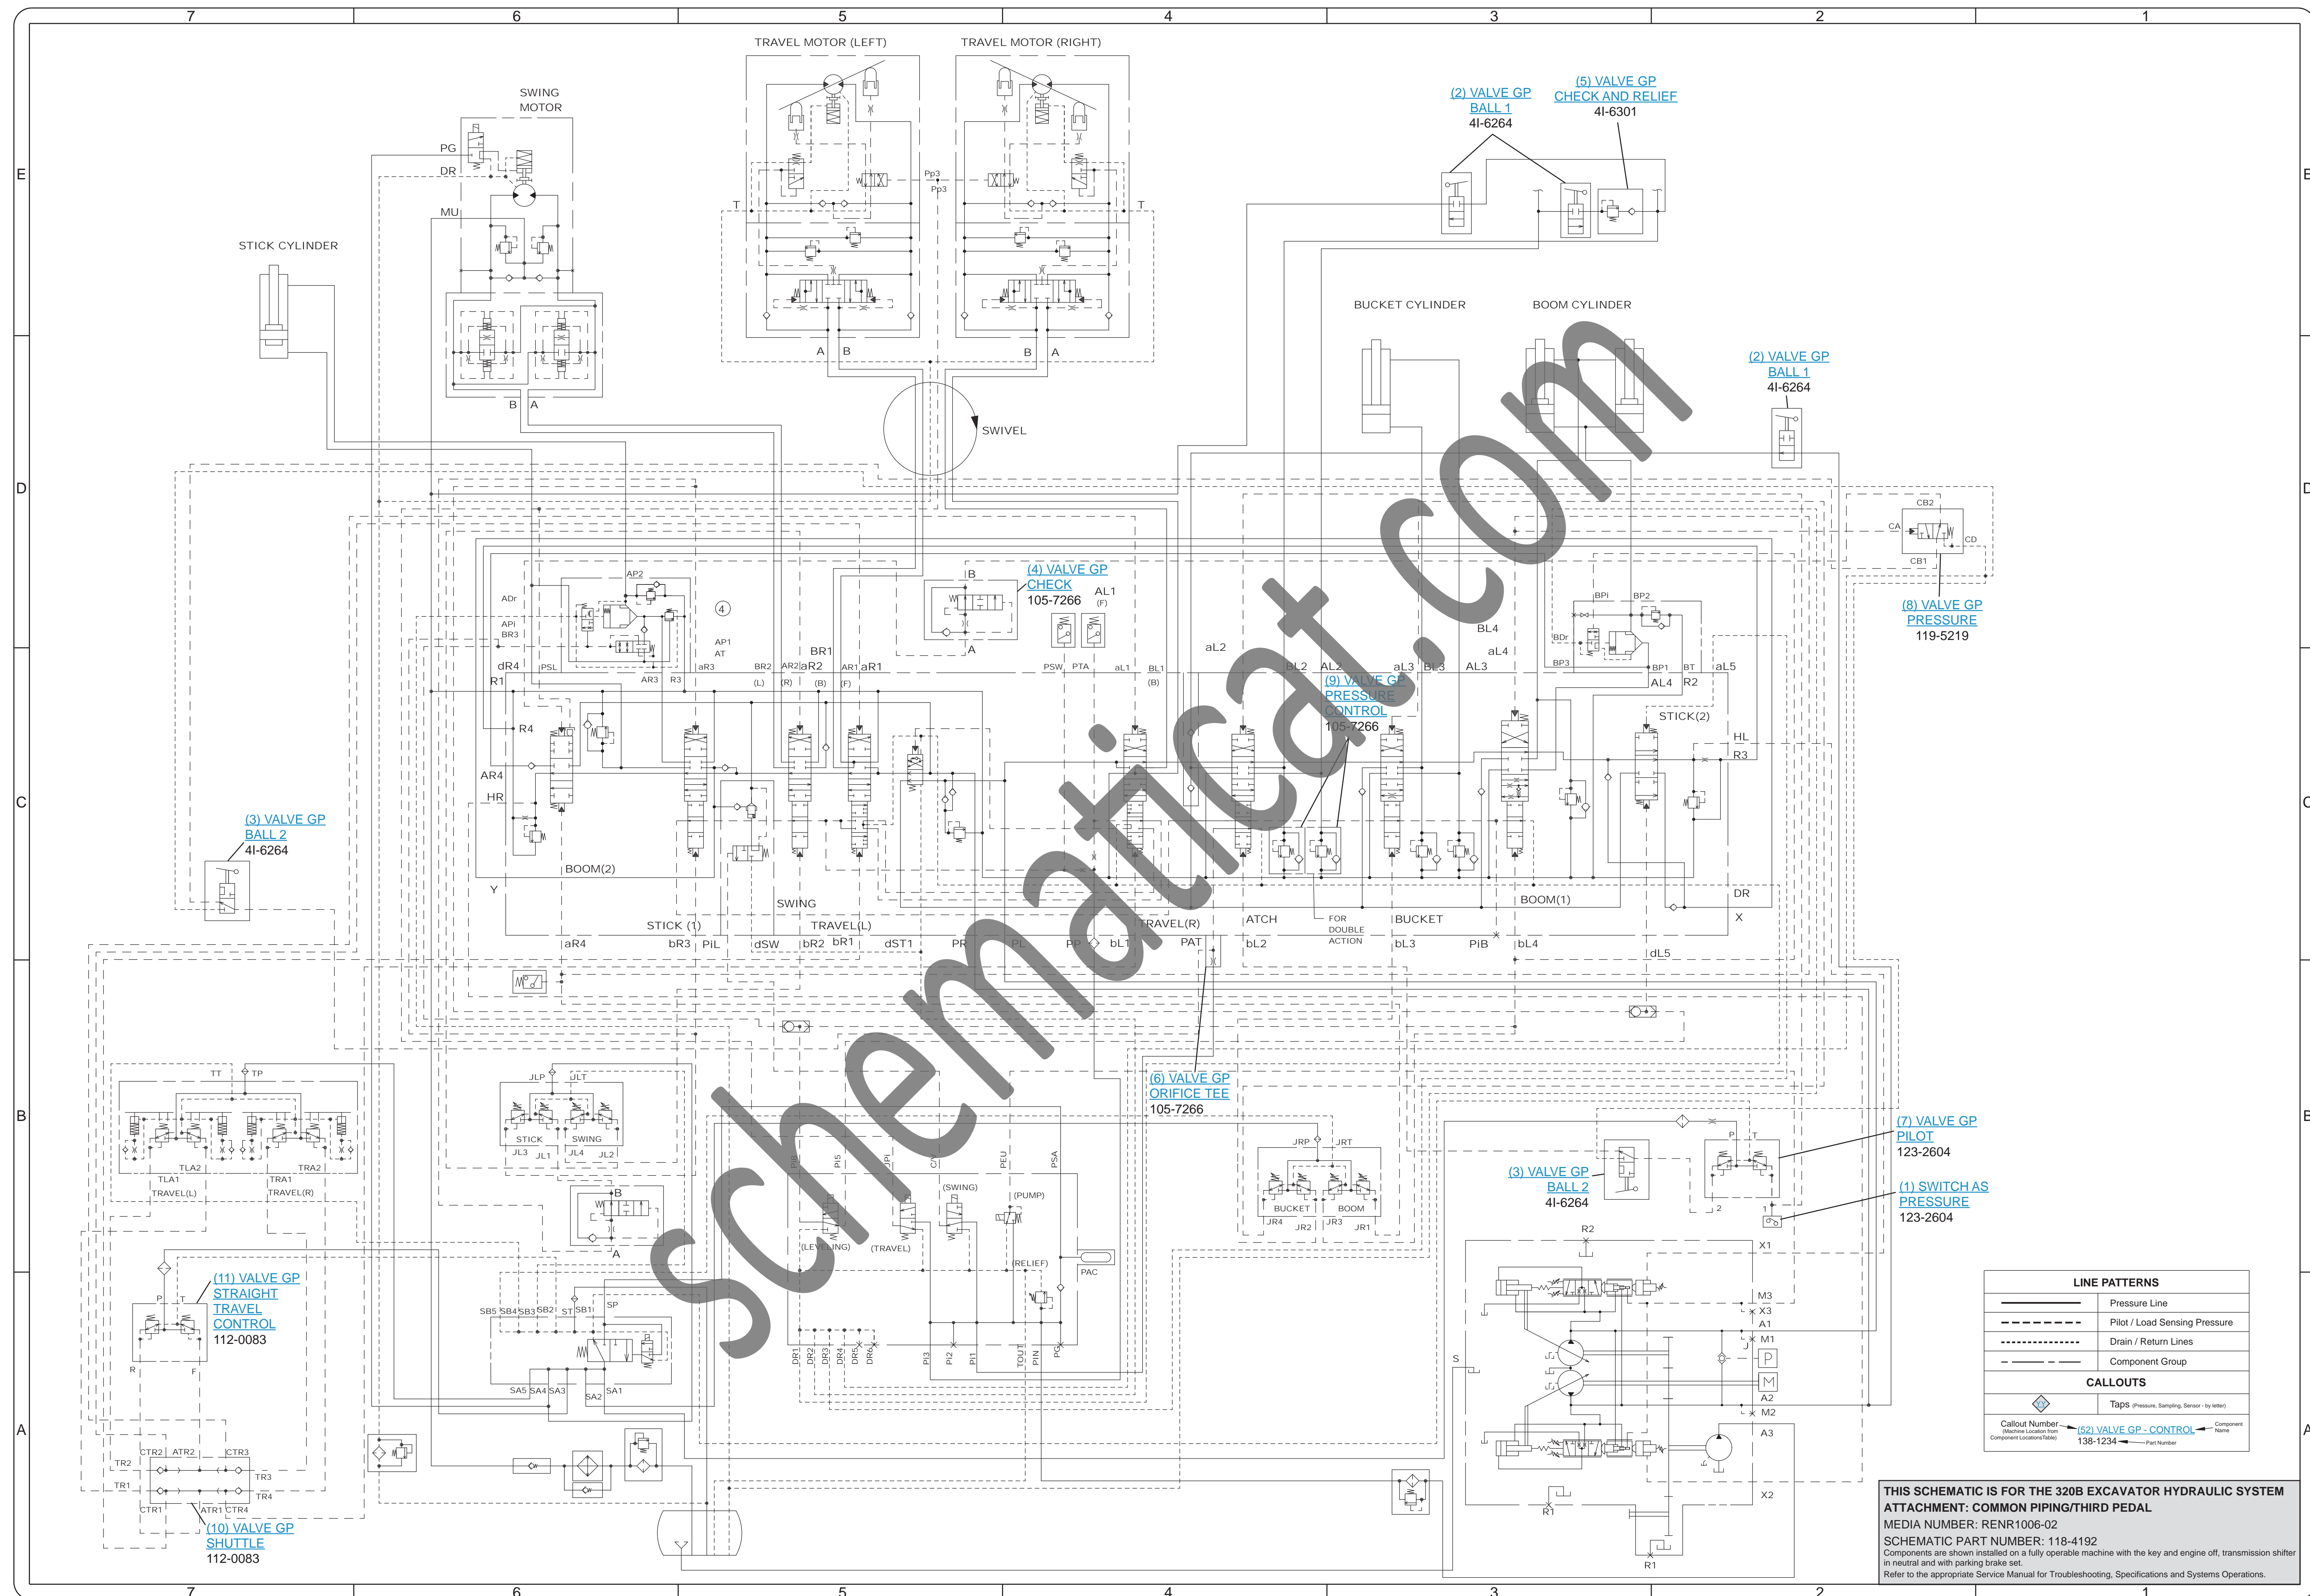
7 6 5 4 3 2 1

TRAVEL MOTOR (LEFT) TRAVEL MOTOR (RIGHT)

SWING MOTOR

PG
DR
MU

Pp3
Pp3
T
T

STICK CYLINDER

(2) VALVE GP BALL 1
4I-6264

(5) VALVE GP CHECK AND RELIEF
4I-6301

BUCKET CYLINDER BOOM CYLINDER

A B B A
B A

SWIVEL

(2) VALVE GP BALL 1
4I-6264

CB2
CA
CD
CB1

(8) VALVE GP PRESSURE
119-5219

AP2
ADr
APi
BR3
4
AP1
AT
B
(4) VALVE GP CHECK
105-7266
AL1
(F)
A
dR4
PSL
R1
AR3
R3
aR3
BR2
(L)
AR2
(R)
aR2
BR1
(B)
AR1
(F)
aR1
PSW
PTA
aL1
BL1
(B)
aL2
BL4
aL4
BL2
AL2
aL3
BL3
AL3
BPi
BP2
BDr
BP3
BP1
BT
aL5
AL4
R2
(9) VALVE GP PRESSURE CONTROL
105-7266
STICK(2)
HL
R3
R4
AR4
HR
BOOM(2)
Y
SWING
STICK (1)
TRAVEL(L)
TRAVEL(R)
ATCH
FOR DOUBLE ACTION
BUCKET
BOOM(1)
DR
X
aR4
bR3
PiL
dSW
bR2
bR1
dST1
PR
PL
PP
bL1
PAT
bL2
bL3
PiB
bL4
dL5

(3) VALVE GP BALL 2
4I-6264

TT
TP
TLA2
TRA2
TLA1
TRA1
TRAVEL(L)
TRAVEL(R)

JLP
JLT
STICK
SWING
JL3
JL1
JL4
JL2
B
A

(6) VALVE GP ORIFICE TEE
105-7266

JRP
JRT
BUCKET
BOOM
JR4
JR2
JR3
JR1

(3) VALVE GP BALL 2
4I-6264

P T
2 1

(7) VALVE GP PILOT
123-2604

(1) SWITCH AS PRESSURE
123-2604

PiB
Pi5
JPi
C/V
PEU
PSA
(SWING)
(PUMP)
(LEVELING)
(TRAVEL)
(RELIEF)
PAC

(11) VALVE GP STRAIGHT TRAVEL CONTROL
112-0083
P T
R F

SB5 SB4 SB3 SB2 ST SB1 SP
SA5 SA4 SA3 SA2 SA1

DR1 DR2 DR3 DR4 DR5 DR6 Pi3 Pi2 Pi1 TOUT PIN PG

R2
X1
M3
X3
A1
M1
P
M
A2
M2
A3
S
X2
R1
R1

LINE PATTERNS
| | |
|---|---|
| | Pressure Line |
| | Pilot / Load Sensing Pressure |
| | Drain / Return Lines |
| | Component Group |

CALLOUTS
Taps (Pressure, Sampling, Sensor - by letter)
Callout Number (Machine Location from Component LocationsTable)
(52) VALVE GP - CONTROL Component Name
138-1234 Part Number

TR2
CTR2
ATR2
CTR3
TR3
TR1
CTR1
ATR1
CTR4
TR4

(10) VALVE GP SHUTTLE
112-0083

THIS SCHEMATIC IS FOR THE 320B EXCAVATOR HYDRAULIC SYSTEM
ATTACHMENT: COMMON PIPING/THIRD PEDAL
MEDIA NUMBER: RENR1006-02
SCHEMATIC PART NUMBER: 118-4192
Components are shown installed on a fully operable machine with the key and engine off, transmission shifter in neutral and with parking brake set.
Refer to the appropriate Service Manual for Troubleshooting, Specifications and Systems Operations.

E D C B A

schematicat.com